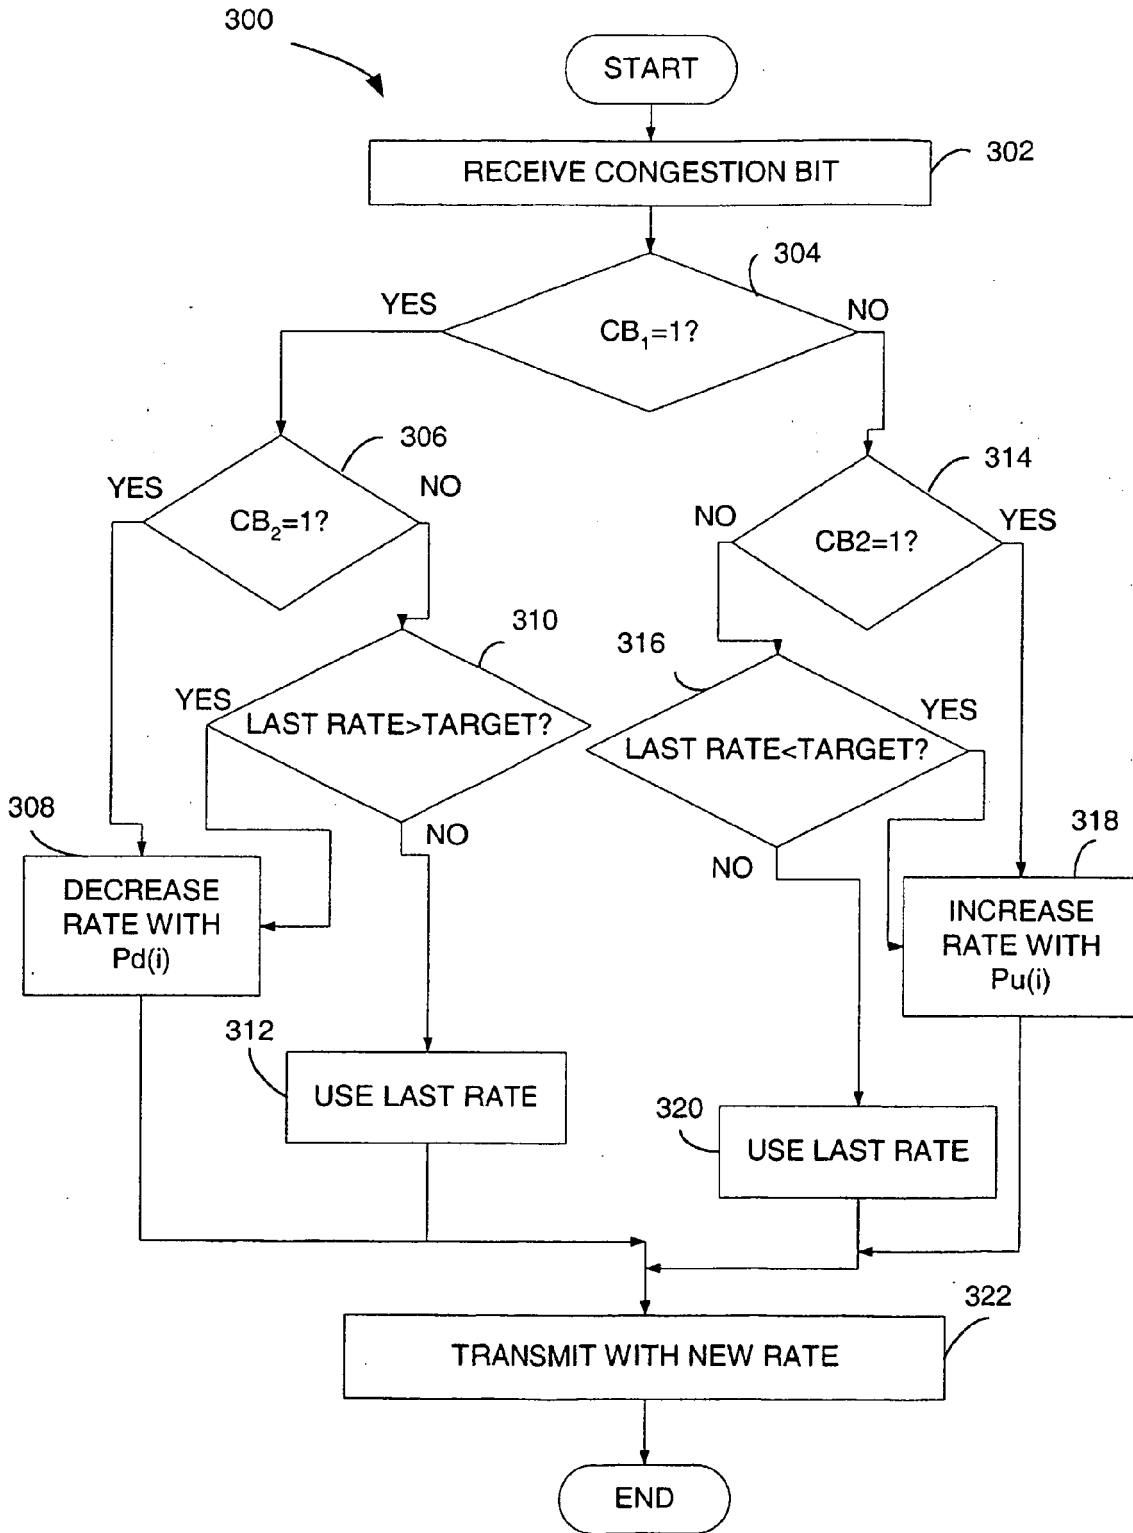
300

START

RECEIVE CONGESTION BIT

302

304

YES

$CB_1$=1?

NO

306

YES

$CB_2$=1?

NO

314

NO

CB2=1?

YES

310

316

YES

LAST RATE>TARGET?

YES

LAST RATE<TARGET?

308

NO

318

DECREASE RATE WITH Pd(i)

NO

INCREASE RATE WITH Pu(i)

312

USE LAST RATE

320

USE LAST RATE

322

TRANSMIT WITH NEW RATE

END